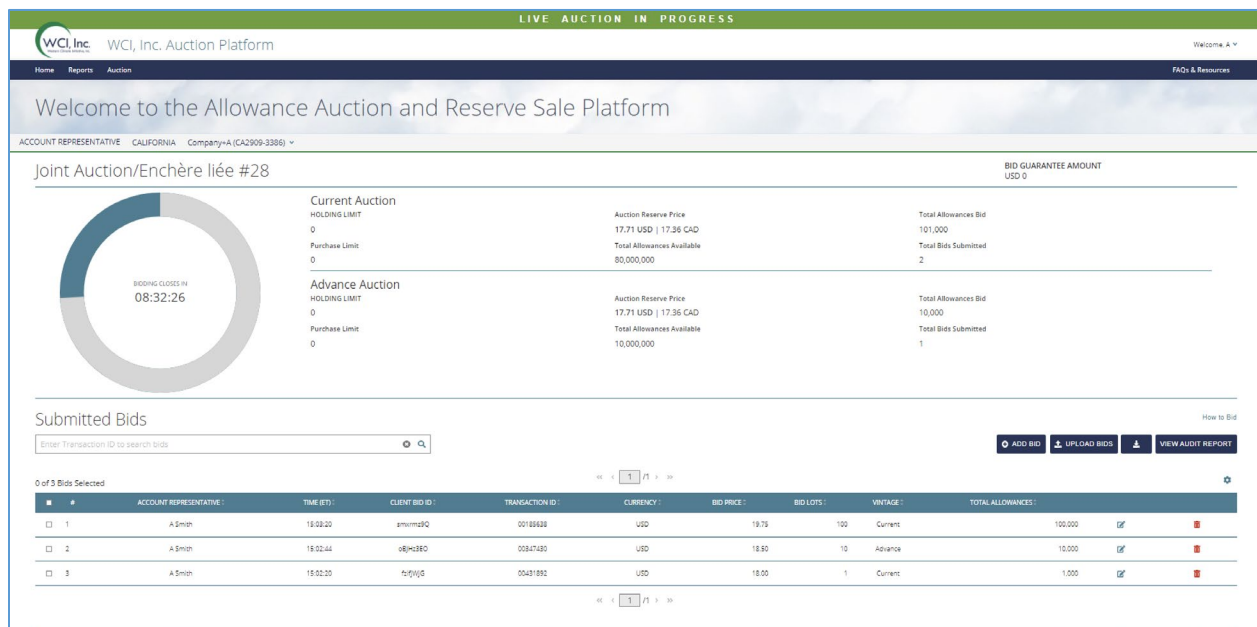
LIVE AUCTION IN PROGRESS

WCI, Inc. Western Climate Initiative, Inc.

WCI, Inc. Auction Platform

Welcome, A ∨

Home Reports Auction

FAQs & Resources

Welcome to the Allowance Auction and Reserve Sale Platform

ACCOUNT REPRESENTATIVE CALIFORNIA Company+A (CA2909-3386) ∨

Joint Auction/Enchère liée #28

BID GUARANTEE AMOUNT
USD 0

BIDDING CLOSES IN
08:32:26

Current Auction

HOLDING LIMIT
0

Purchase Limit
0

Auction Reserve Price
17.71 USD | 17.36 CAD

Total Allowances Available
80,000,000

Total Allowances Bid
101,000

Total Bids Submitted
2

Advance Auction

HOLDING LIMIT
0

Purchase Limit
0

Auction Reserve Price
17.71 USD | 17.36 CAD

Total Allowances Available
10,000,000

Total Allowances Bid
10,000

Total Bids Submitted
1

Submitted Bids

How to Bid

Enter Transaction ID to search bids

ADD BID UPLOAD BIDS VIEW AUDIT REPORT

0 of 3 Bids Selected

« ‹ 1 /1 › »

| # | ACCOUNT REPRESENTATIVE | TIME (ET) | CLIENT BID ID | TRANSACTION ID | CURRENCY | BID PRICE | BID LOTS | VINTAGE | TOTAL ALLOWANCES |
|---|---|---|---|---|---|---|---|---|---|
| 1 | A Smith | 15:03:20 | smxrmz9Q | 00185638 | USD | 19.75 | 100 | Current | 100,000 |
| 2 | A Smith | 15:02:44 | o8jHz38O | 00347430 | USD | 18.50 | 10 | Advance | 10,000 |
| 3 | A Smith | 15:02:20 | fzfjWjG | 00431892 | USD | 18.00 | 1 | Current | 1,000 |

« ‹ 1 /1 › »